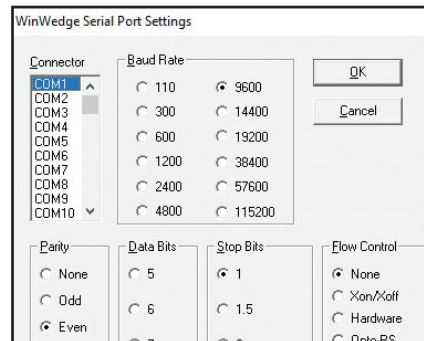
WinWedge Serial Port Settings

Connector
COM1
COM2
COM3
COM4
COM5
COM6
COM7
COM8
COM9
COM10

Baud Rate
110
300
600
1200
2400
4800
9600
14400
19200
38400
57600
115200

OK
Cancel

Parity
None
Odd
Even

Data Bits
5
6

Stop Bits
1
1.5

Flow Control
None
Xon/Xoff
Hardware
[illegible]